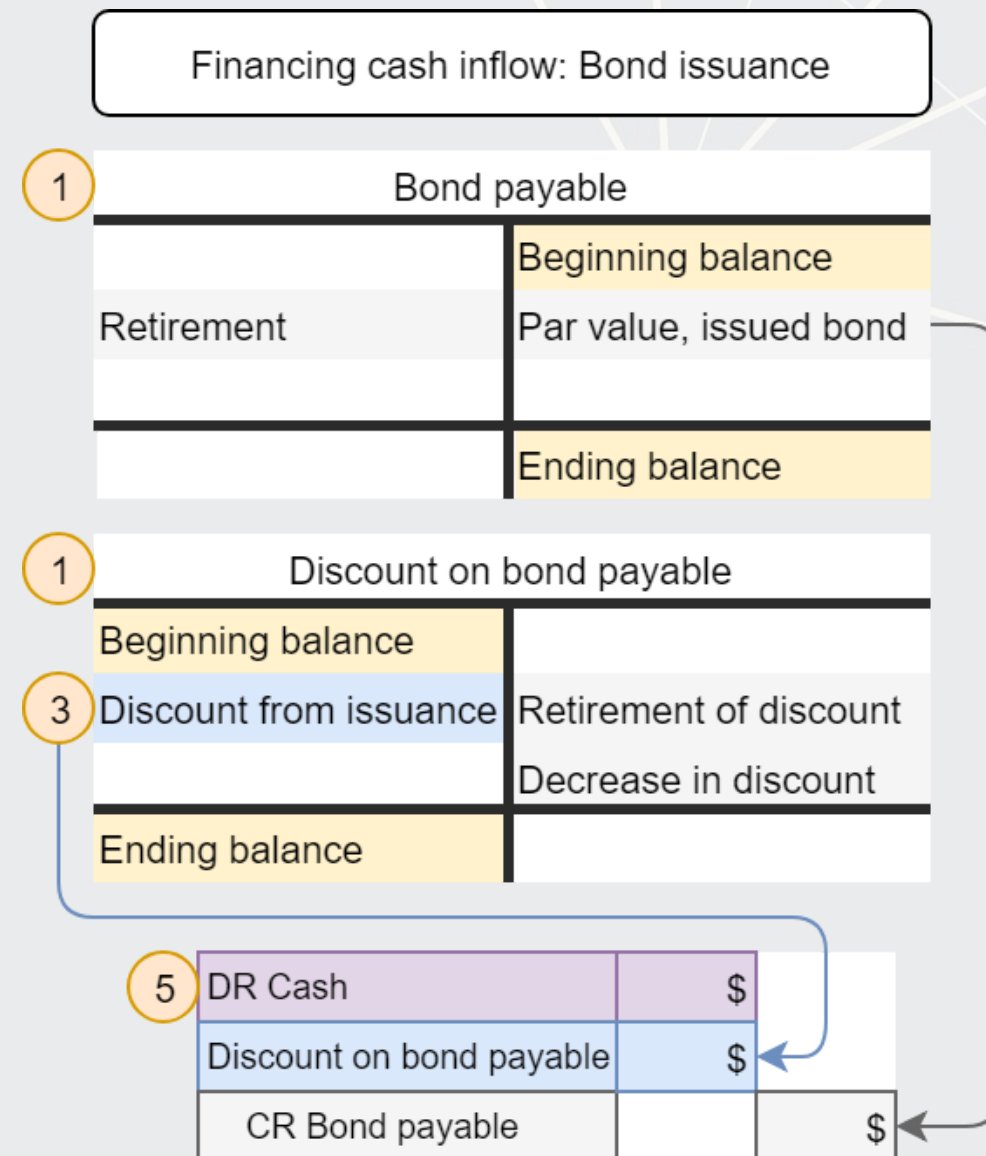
Financing cash inflow: Bond issuance

1

Bond payable

| | |
|---|---|
| | Beginning balance |
| Retirement | Par value, issued bond |
| | |
| | Ending balance |

1

Discount on bond payable

| | |
|---|---|
| Beginning balance | |
| Discount from issuance | Retirement of discount |
| | Decrease in discount |
| Ending balance | |

3

5

| | | |
|---|---|---|
| DR Cash | $ | |
| Discount on bond payable | $ | |
| CR Bond payable | | $ |